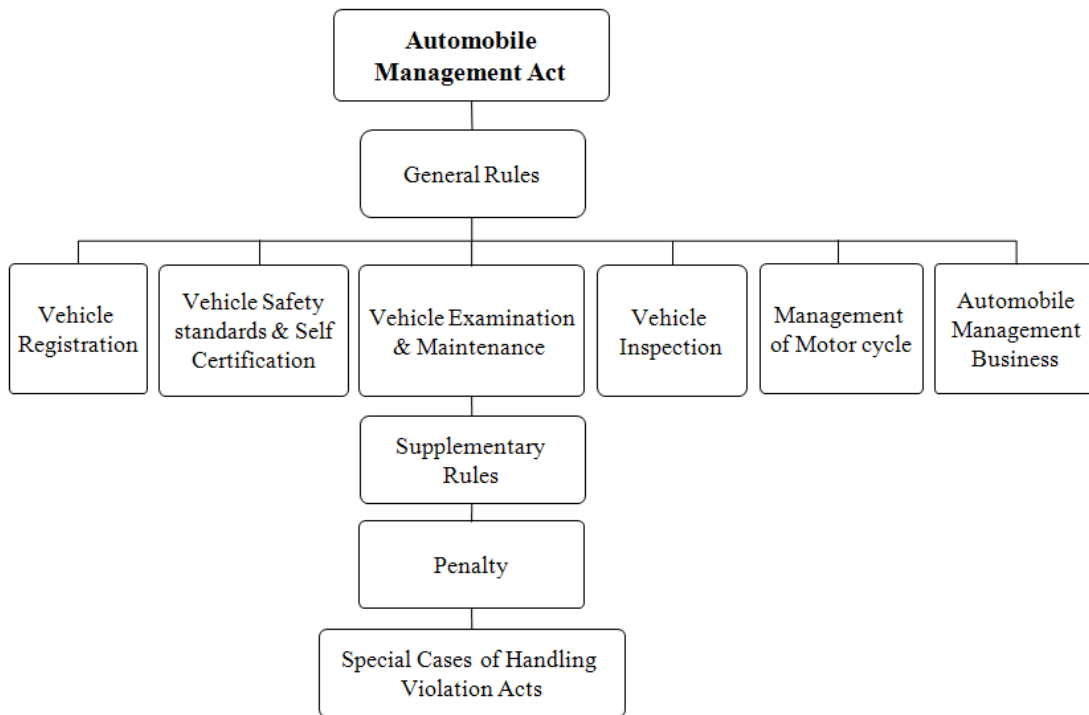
Automobile Management Act

General Rules

Vehicle Registration

Vehicle Safety standards & Self Certification

Vehicle Examination & Maintenance

Vehicle Inspection

Management of Motor cycle

Automobile Management Business

Supplementary Rules

Penalty

Special Cases of Handling Violation Acts